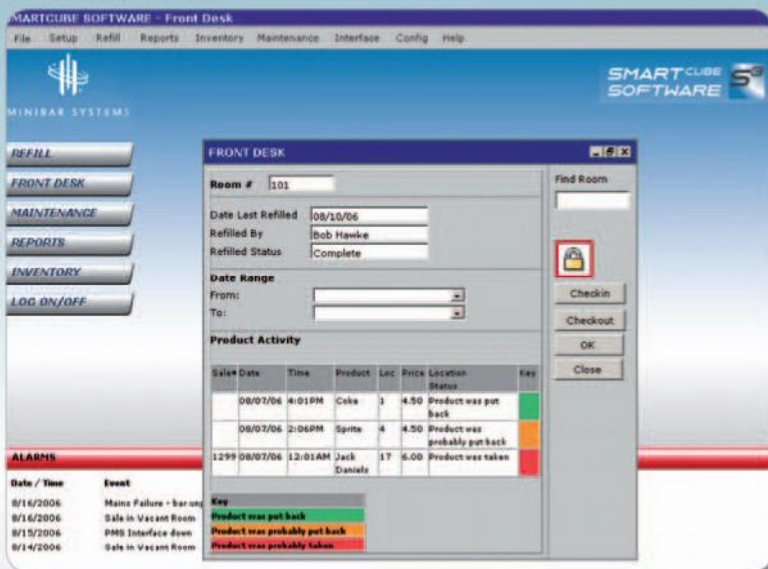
MARTCUBE SOFTWARE - Front Desk

File Setup Refill Reports Inventory Maintenance Interface Config Help

MINIBAR SYSTEMS

SMART CUBE SOFTWARE

REFILL
FRONT DESK
MAINTENANCE
REPORTS
INVENTORY
LOG ON/OFF

FRONT DESK

Room # 101

Date Last Refilled 08/10/06
Refilled By Bob Hawke
Refilled Status Complete

Date Range
From:
To:

Product Activity

| Sale# | Date | Time | Product | Loc | Price | Location Status | Key |
|---|---|---|---|---|---|---|---|
| | 08/07/06 | 4:01PM | Coke | 1 | 4.50 | Product was put back | |
| | 08/07/06 | 2:06PM | Sprite | 4 | 4.50 | Product was probably put back | |
| 1299 | 08/07/06 | 12:01AM | Jack Daniels | 17 | 6.00 | Product was taken | |

Key
Product was put back
Product was probably put back
Product was probably taken

Find Room

Checkin
Checkout
OK
Close

ALARMS

| Date / Time | Event |
|---|---|
| 8/16/2006 | Mains Failure - bar un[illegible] |
| 8/16/2006 | Sale in Vacant Room |
| 8/15/2006 | PMS Interface down |
| 8/14/2006 | Sale in Vacant Room |